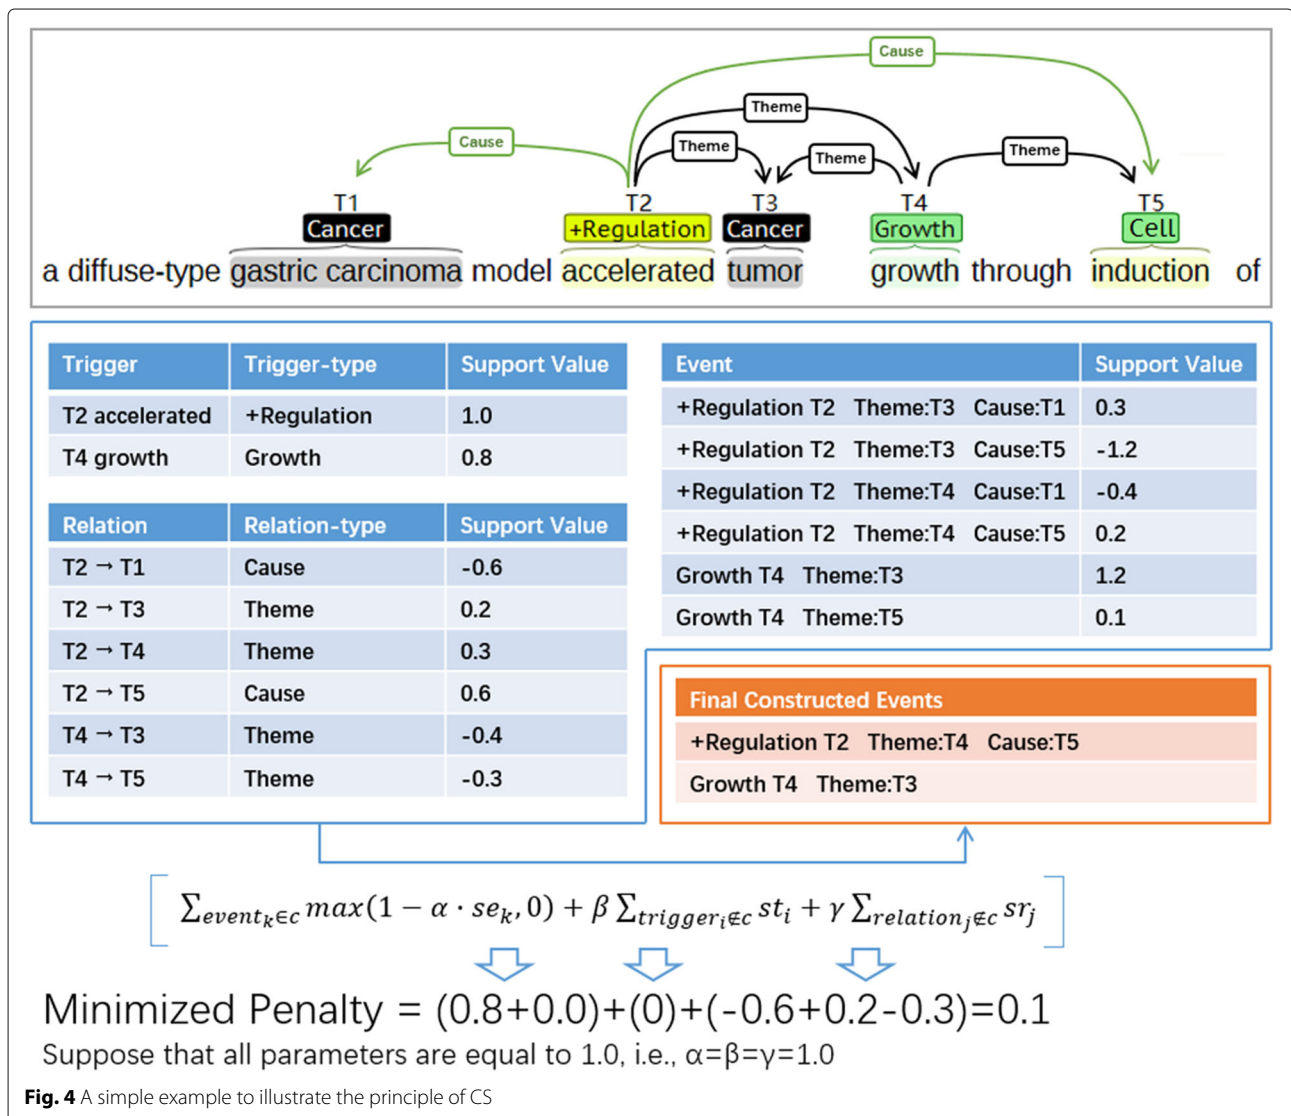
Cause

Theme

Cause

Theme

Theme

Theme

T1
Cancer

T2
+Regulation

T3
Cancer

T4
Growth

T5
Cell

a diffuse-type gastric carcinoma model accelerated tumor growth through induction of

| Trigger | Trigger-type | Support Value |
|---|---|---|
| T2 accelerated | +Regulation | 1.0 |
| T4 growth | Growth | 0.8 |

| Relation | Relation-type | Support Value |
|---|---|---|
| T2 → T1 | Cause | -0.6 |
| T2 → T3 | Theme | 0.2 |
| T2 → T4 | Theme | 0.3 |
| T2 → T5 | Cause | 0.6 |
| T4 → T3 | Theme | -0.4 |
| T4 → T5 | Theme | -0.3 |

| Event | Support Value |
|---|---|
| +Regulation T2 Theme:T3 Cause:T1 | 0.3 |
| +Regulation T2 Theme:T3 Cause:T5 | -1.2 |
| +Regulation T2 Theme:T4 Cause:T1 | -0.4 |
| +Regulation T2 Theme:T4 Cause:T5 | 0.2 |
| Growth T4 Theme:T3 | 1.2 |
| Growth T4 Theme:T5 | 0.1 |

| Final Constructed Events |
|---|
| +Regulation T2 Theme:T4 Cause:T5 |
| Growth T4 Theme:T3 |

$\sum_{event_k \in c} max(1-\alpha \cdot se_k, 0) + \beta \sum_{trigger_i \notin c} st_i + \gamma \sum_{relation_j \notin c} sr_j$

Minimized Penalty = (0.8+0.0)+(0)+(-0.6+0.2-0.3)=0.1

Suppose that all parameters are equal to 1.0, i.e., α=β=γ=1.0

Fig. 4 A simple example to illustrate the principle of CS